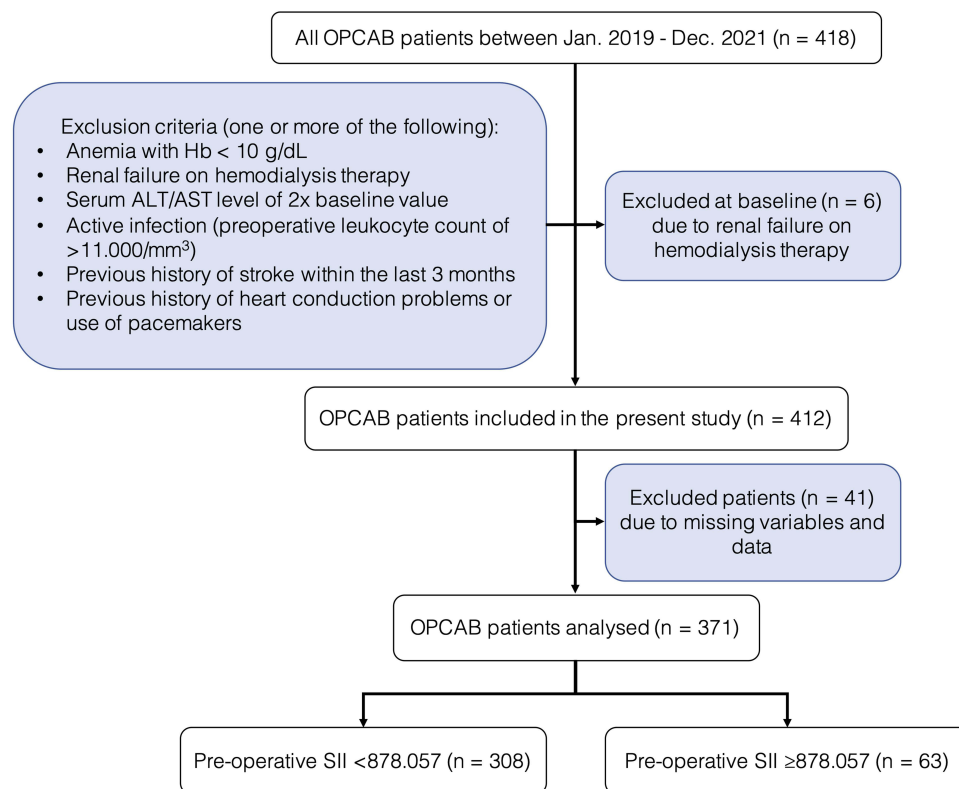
All OPCAB patients between Jan. 2019 - Dec. 2021 (n = 418)

Exclusion criteria (one or more of the following):
- Anemia with Hb < 10 g/dL
- Renal failure on hemodialysis therapy
- Serum ALT/AST level of 2x baseline value
- Active infection (preoperative leukocyte count of >11.000/mm$^3$)
- Previous history of stroke within the last 3 months
- Previous history of heart conduction problems or use of pacemakers

Excluded at baseline (n = 6) due to renal failure on hemodialysis therapy

OPCAB patients included in the present study (n = 412)

Excluded patients (n = 41) due to missing variables and data

OPCAB patients analysed (n = 371)

Pre-operative SII <878.057 (n = 308)

Pre-operative SII ≥878.057 (n = 63)